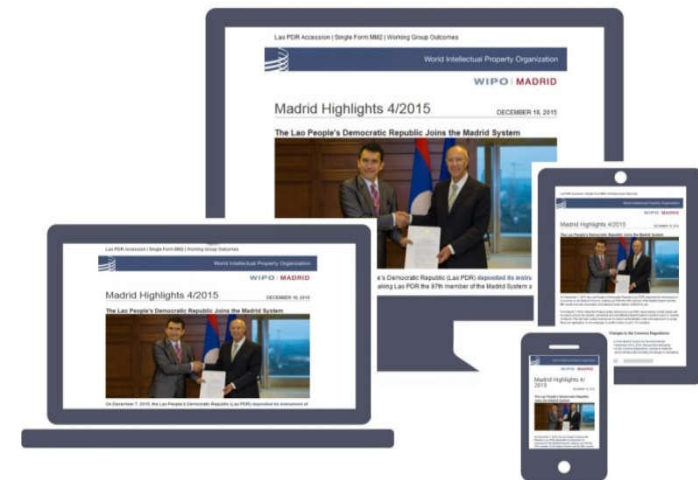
Lao PDR Accession | Single Form MM2 | Working Group Outcomes

World Intellectual Property Organization

WIPO | MADRID

Madrid Highlights 4/2015

DECEMBER 16, 2015

The Lao People's Democratic Republic Joins the Madrid System

'e's Democratic Republic (Lao PDR) deposited its instru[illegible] aking Lao PDR the 97th member of the Madrid System a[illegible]

Lao PDR Accession | Single Form MM2 | Working Group Outcomes

World Intellectual Property Organization

WIPO | MADRID

Madrid Highlights 4/2015

DECEMBER 16, 2015

The Lao People's Democratic Republic Joins the Madrid System

On December 7, 2015, the Lao People's Democratic Republic (Lao PDR) deposited its instrument of

World Intellectual Property Organization

WIPO | MADRID

Madrid Highlights 4/2015

DECEMBER 16, 2015

The Lao People's Democratic Republic Joins the Madrid System

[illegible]

Changes to the Common Regulations

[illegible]

WIPO | MADRID

Madrid Highlights 4/2015

The Lao People's Democratic Republic Joins the Madrid System

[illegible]